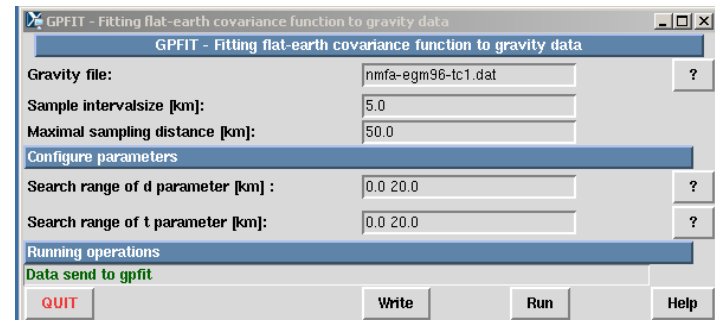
GPFIT - Fitting flat-earth covariance function to gravity data

GPFIT - Fitting flat-earth covariance function to gravity data

Gravity file: nmfa-egm96-tc1.dat ?

Sample intervalsize [km]: 5.0

Maximal sampling distance [km]: 50.0

Configure parameters

Search range of d parameter [km] : 0.0 20.0 ?

Search range of t parameter [km]: 0.0 20.0 ?

Running operations

Data send to gpfit

QUIT Write Run Help